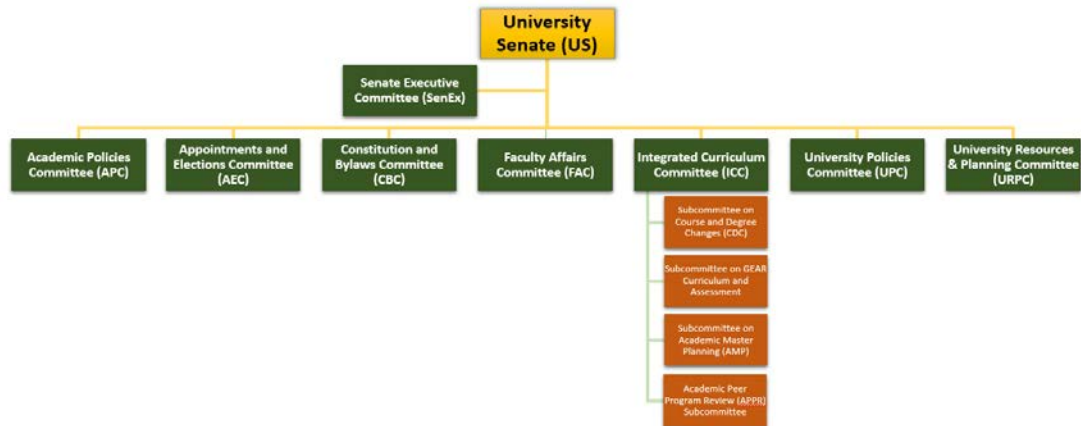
University Senate (US)

Senate Executive Committee (SenEx)

Academic Policies Committee (APC)

Appointments and Elections Committee (AEC)

Constitution and Bylaws Committee (CBC)

Faculty Affairs Committee (FAC)

Integrated Curriculum Committee (ICC)

University Policies Committee (UPC)

University Resources & Planning Committee (URPC)

Subcommittee on Course and Degree Changes (CDC)

Subcommittee on GEAR Curriculum and Assessment

Subcommittee on Academic Master Planning (AMP)

Academic Peer Program Review (APPR) Subcommittee